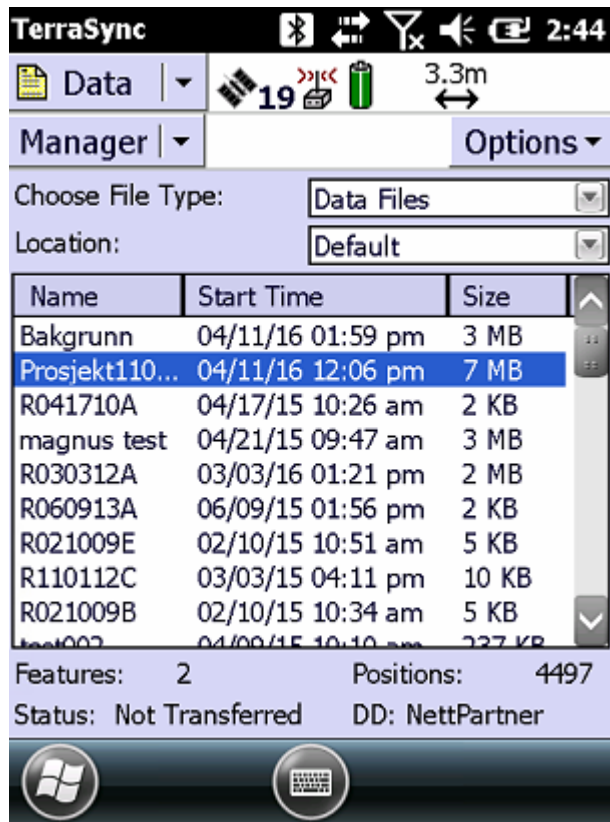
TerraSync 2:44

Data 19 3.3m

Manager Options

Choose File Type: Data Files

Location: Default

| Name | Start Time | Size |
|---|---|---|
| Bakgrunn | 04/11/16 01:59 pm | 3 MB |
| Prosjekt110... | 04/11/16 12:06 pm | 7 MB |
| R041710A | 04/17/15 10:26 am | 2 KB |
| magnus test | 04/21/15 09:47 am | 3 MB |
| R030312A | 03/03/16 01:21 pm | 2 MB |
| R060913A | 06/09/15 01:56 pm | 2 KB |
| R021009E | 02/10/15 10:51 am | 5 KB |
| R110112C | 03/03/15 04:11 pm | 10 KB |
| R021009B | 02/10/15 10:34 am | 5 KB |
| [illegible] | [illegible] | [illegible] |

Features: 2 Positions: 4497

Status: Not Transferred DD: NettPartner